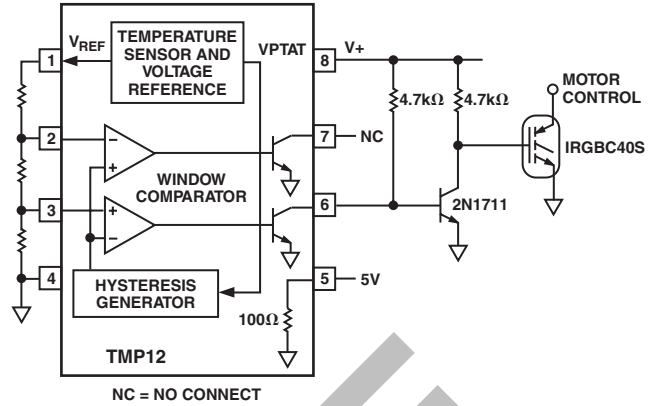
$V_{REF}$

TEMPERATURE SENSOR AND VOLTAGE REFERENCE

VPTAT

V+

8

1

MOTOR CONTROL

4.7kΩ

4.7kΩ

2

–

+

7

NC

IRGBC40S

WINDOW COMPARATOR

3

+

–

6

2N1711

4

HYSTERESIS GENERATOR

5

5V

100Ω

TMP12

NC = NO CONNECT